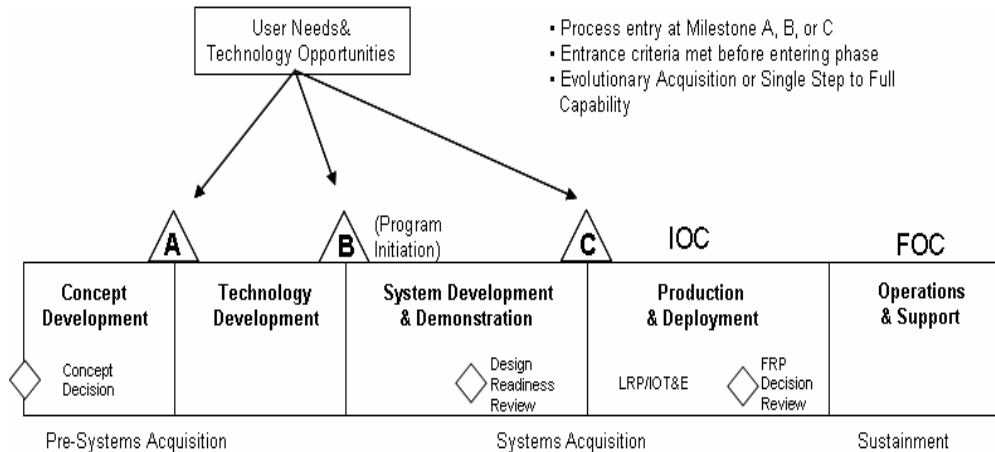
User Needs&
Technology Opportunities

▪ Process entry at Milestone A, B, or C
▪ Entrance criteria met before entering phase
▪ Evolutionary Acquisition or Single Step to Full Capability

A

B

(Program Initiation)

C

IOC

FOC

Concept Development

Concept Decision

Technology Development

System Development & Demonstration

Design Readiness Review

Production & Deployment

LRP/IOT&E

FRP Decision Review

Operations & Support

Pre-Systems Acquisition

Systems Acquisition

Sustainment